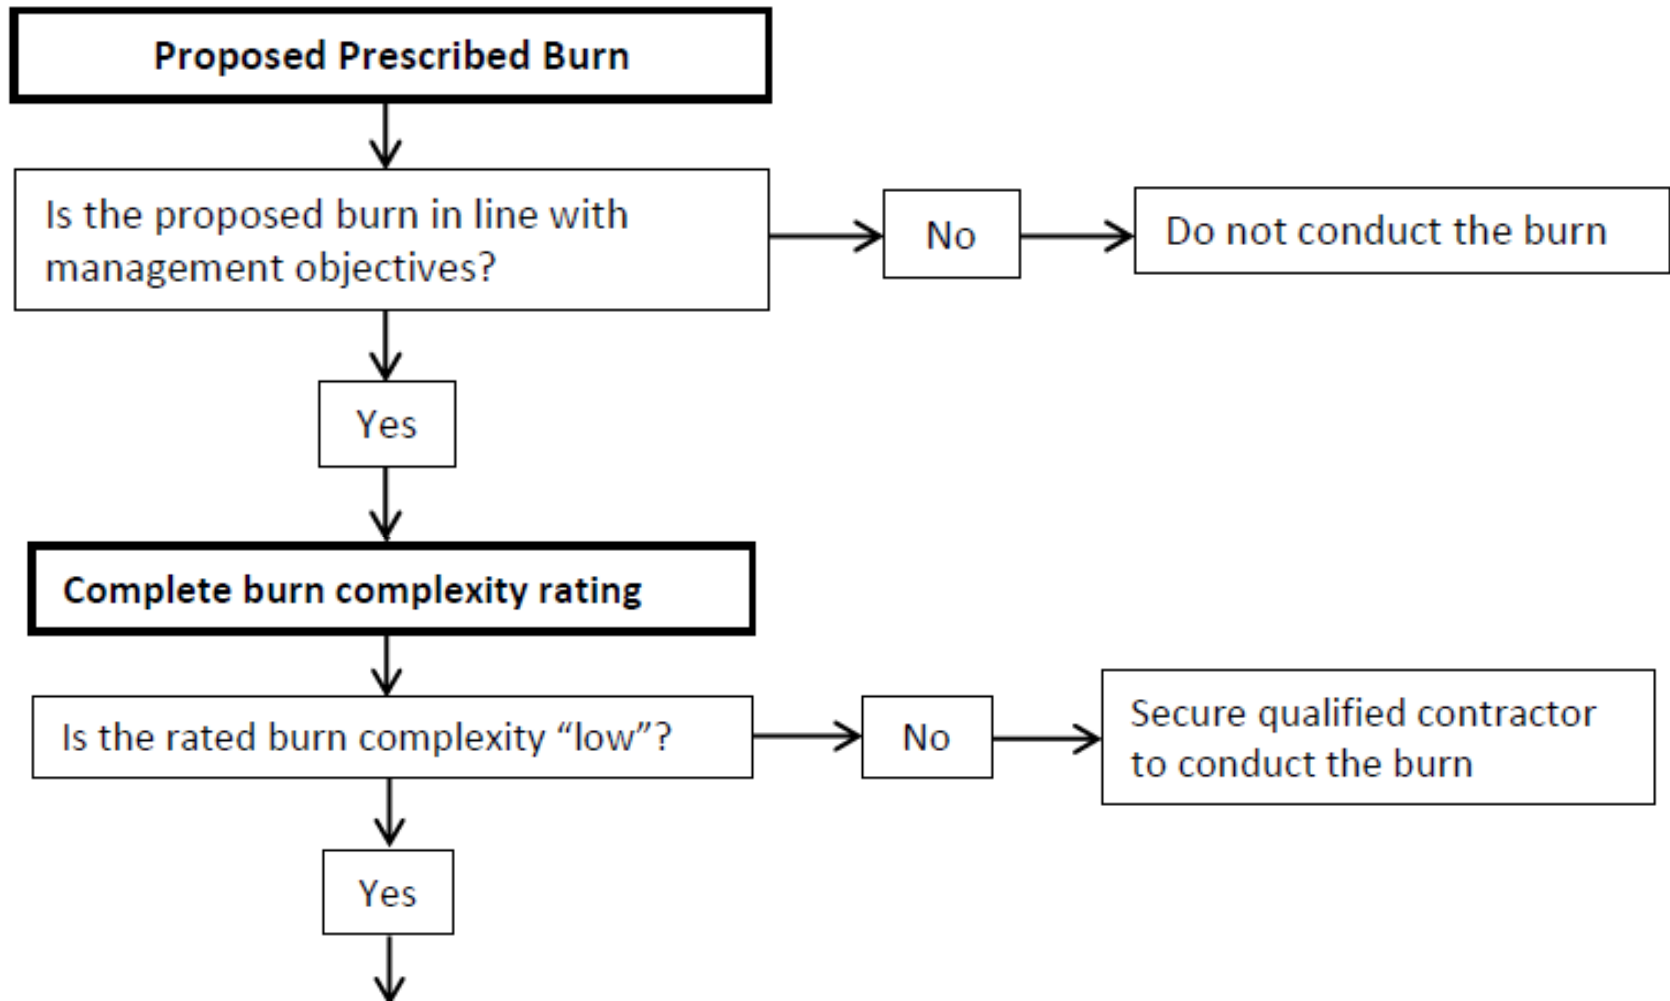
Proposed Prescribed Burn

Is the proposed burn in line with management objectives?

No

Do not conduct the burn

Yes

Complete burn complexity rating

Is the rated burn complexity “low”?

No

Secure qualified contractor to conduct the burn

Yes